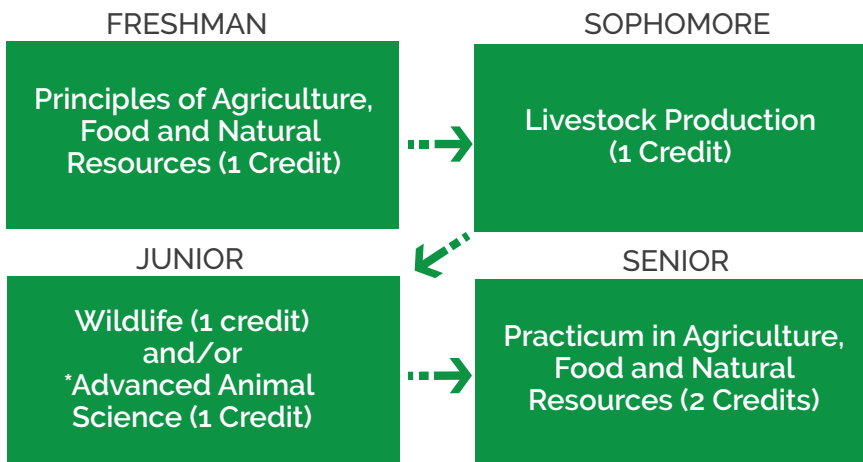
FRESHMAN

Principles of Agriculture, Food and Natural Resources (1 Credit)

SOPHOMORE

Livestock Production (1 Credit)

JUNIOR

Wildlife (1 credit) and/or *Advanced Animal Science (1 Credit)

SENIOR

Practicum in Agriculture, Food and Natural Resources (2 Credits)